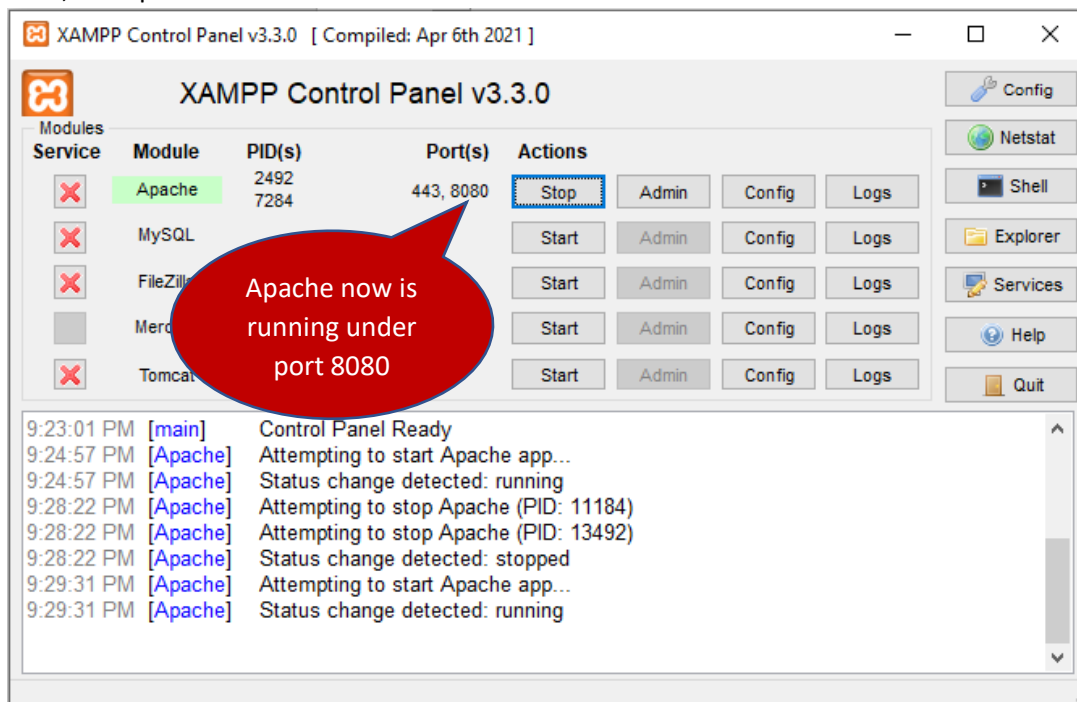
XAMPP Control Panel v3.3.0 [ Compiled: Apr 6th 2021 ]

XAMPP Control Panel v3.3.0

Config
Netstat
Shell
Explorer
Services
Help
Quit

Modules

| Service | Module | PID(s) | Port(s) | Actions | | | |
|---|---|---|---|---|---|---|---|
| | Apache | 2492 7284 | 443, 8080 | Stop | Admin | Config | Logs |
| | MySQL | | | Start | Admin | Config | Logs |
| | FileZill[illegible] | | | Start | Admin | Config | Logs |
| | Merc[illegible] | | | Start | Admin | Config | Logs |
| | Tomcat | | | Start | Admin | Config | Logs |

Apache now is running under port 8080

9:23:01 PM [main] Control Panel Ready
9:24:57 PM [Apache] Attempting to start Apache app...
9:24:57 PM [Apache] Status change detected: running
9:28:22 PM [Apache] Attempting to stop Apache (PID: 11184)
9:28:22 PM [Apache] Attempting to stop Apache (PID: 13492)
9:28:22 PM [Apache] Status change detected: stopped
9:29:31 PM [Apache] Attempting to start Apache app...
9:29:31 PM [Apache] Status change detected: running